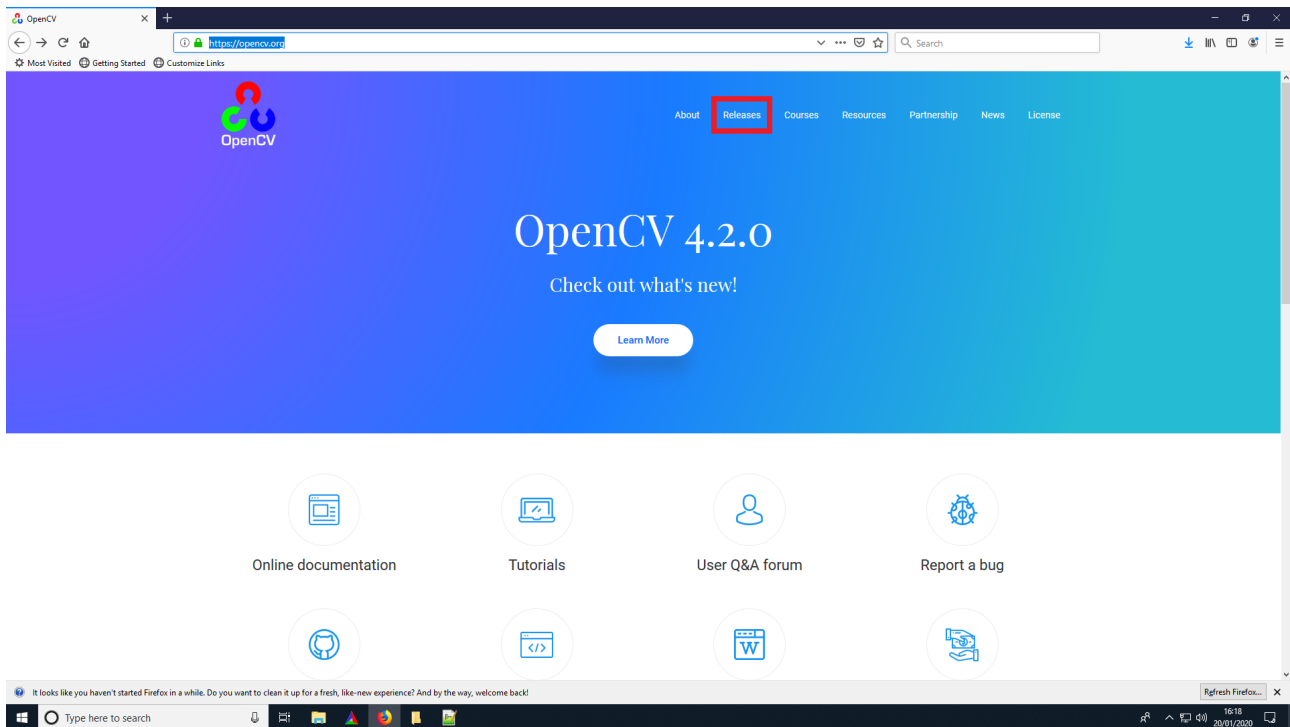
OpenCV
https://opencv.org
Search
Most Visited Getting Started Customize Links

OpenCV
About Releases Courses Resources Partnership News License

OpenCV 4.2.0
Check out what's new!
Learn More

Online documentation
Tutorials
User Q&A forum
Report a bug

W

It looks like you haven't started Firefox in a while. Do you want to clean it up for a fresh, like-new experience? And by the way, welcome back!
Refresh Firefox...

Type here to search
16:18
20/01/2020